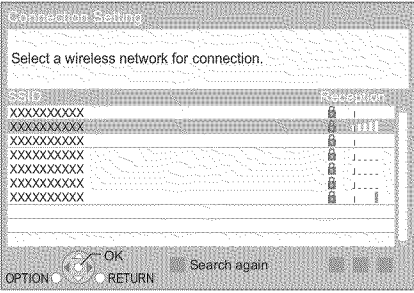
Connection Setting

Select a wireless network for connection.

| SSID | Reception |
|---|---|
| XXXXXXXXXX | |
| XXXXXXXXXX | |
| XXXXXXXXXX | |
| XXXXXXXXXX | |
| XXXXXXXXXX | |
| XXXXXXXXXX | |
| XXXXXXXXXX | |

OK
OPTION RETURN
Search again